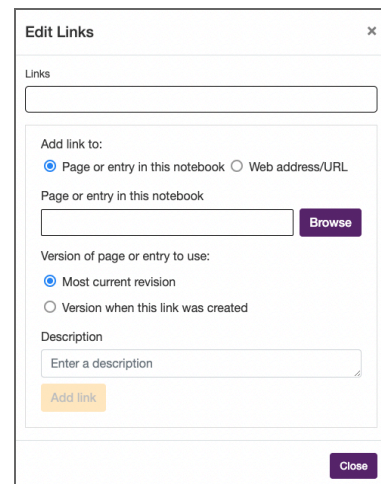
Edit Links ×

Links

Add link to:
Page or entry in this notebook
Web address/URL

Page or entry in this notebook

Browse

Version of page or entry to use:
Most current revision
Version when this link was created

Description

Enter a description

Add link

Close